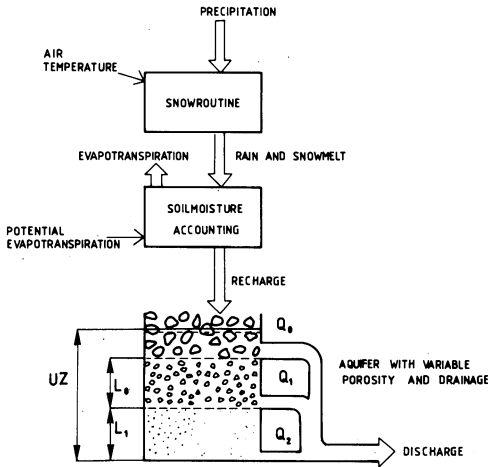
PRECIPITATION

AIR TEMPERATURE

SNOWROUTINE

EVAPOTRANSPIRATION

RAIN AND SNOWMELT

SOILMOISTURE ACCOUNTING

POTENTIAL EVAPOTRANSPIRATION

RECHARGE

$Q_0$

UZ

$L_0$

$Q_1$

AQUIFER WITH VARIABLE POROSITY AND DRAINAGE

$L_1$

$Q_2$

DISCHARGE